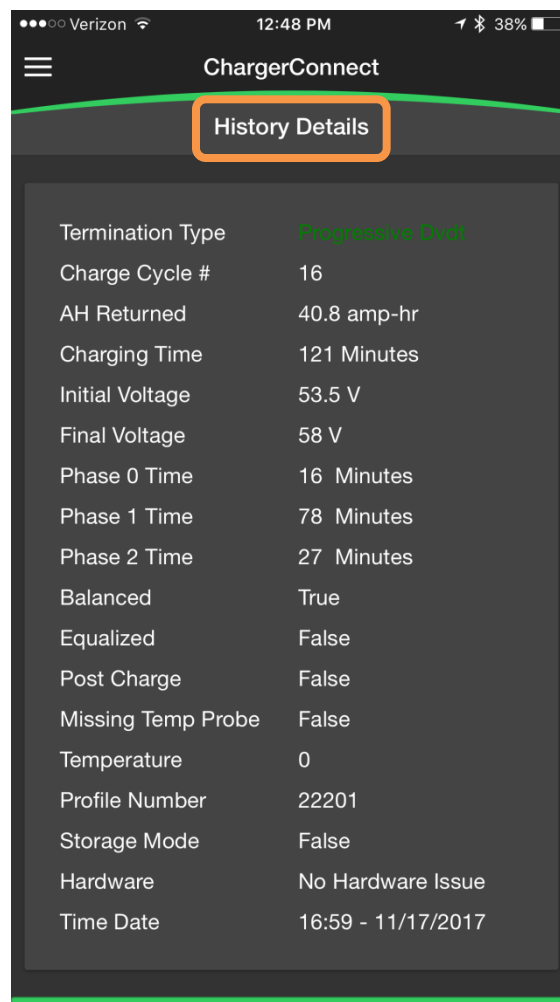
●●●○○ Verizon 12:48 PM 38%

ChargerConnect

History Details

| | |
|---|---|
| Termination Type | Progressive Dvdt |
| Charge Cycle # | 16 |
| AH Returned | 40.8 amp-hr |
| Charging Time | 121 Minutes |
| Initial Voltage | 53.5 V |
| Final Voltage | 58 V |
| Phase 0 Time | 16 Minutes |
| Phase 1 Time | 78 Minutes |
| Phase 2 Time | 27 Minutes |
| Balanced | True |
| Equalized | False |
| Post Charge | False |
| Missing Temp Probe | False |
| Temperature | 0 |
| Profile Number | 22201 |
| Storage Mode | False |
| Hardware | No Hardware Issue |
| Time Date | 16:59 - 11/17/2017 |